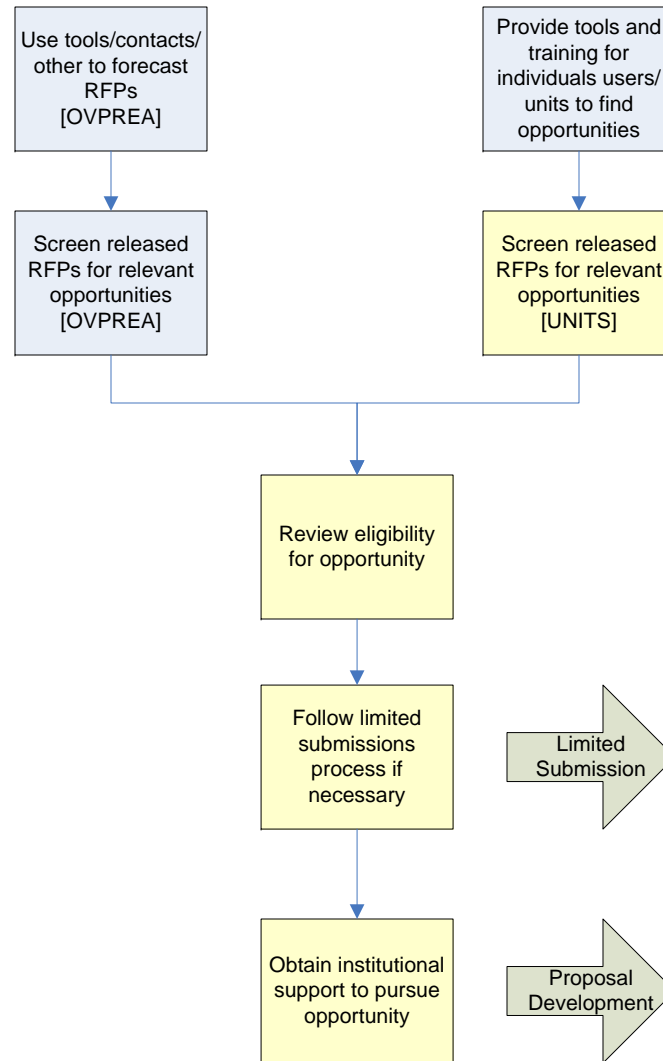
Use tools/contacts/ other to forecast RFPs [OVPREA]

Provide tools and training for individuals users/ units to find opportunities

Screen released RFPs for relevant opportunities [OVPREA]

Screen released RFPs for relevant opportunities [UNITS]

Review eligibility for opportunity

Follow limited submissions process if necessary

Limited Submission

Obtain institutional support to pursue opportunity

Proposal Development